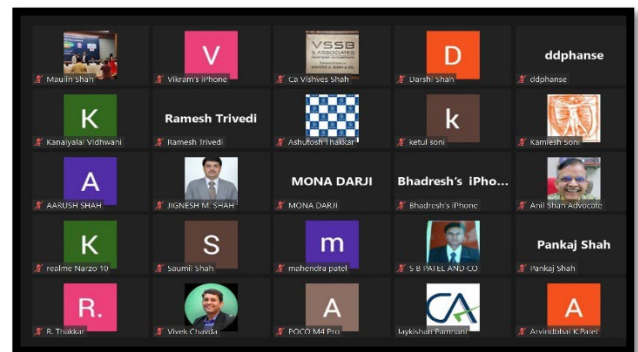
Maulin Shah

V
Vikram's iPhone

VSSB & ASSOCIATES
Ca Vishves Shah

D
Darshi Shah

ddphanse
ddphanse

K
Kanaiyalal Vidhwani

Ramesh Trivedi
Ramesh Trivedi

Ashutosh Thakkar

k
ketul soni

Kamlesh Soni

A
AARUSH SHAH

JIGNESH M. SHAH

MONA DARJI
MONA DARJI

Bhadresh's iPho...
Bhadresh's iPhone

Anil Shah Advocate

K
realme Narzo 10

S
Saumil Shah

m
mehendra patel

S B PATEL AND CO

Pankaj Shah
Pankaj Shah

R.
R. Thakkar

Vivek Chavda

A
POCO M4 Pro

CA
Jaykishan Purnani

A
Arvindbhai K Patel